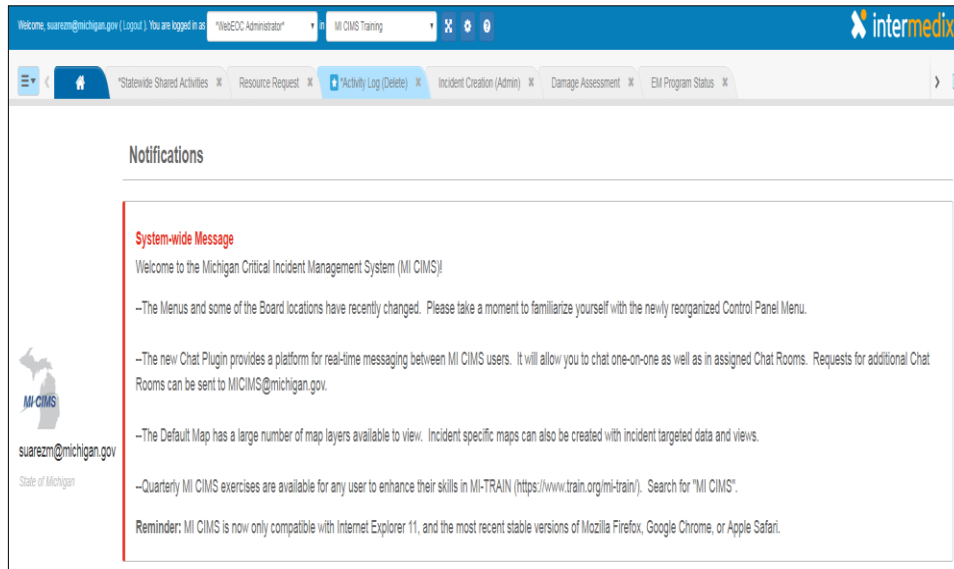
Welcome, suarezm@michigan.gov ( Logout ). You are logged in as *WebEOC Administrator* in MI CIMS Training

intermedix

*Statewide Shared Activities ✖ Resource Request ✖ *Activity Log (Delete) ✖ Incident Creation (Admin) ✖ Damage Assessment ✖ EM Program Status ✖

Notifications

System-wide Message
Welcome to the Michigan Critical Incident Management System (MI CIMS)!

--The Menus and some of the Board locations have recently changed. Please take a moment to familiarize yourself with the newly reorganized Control Panel Menu.

--The new Chat Plugin provides a platform for real-time messaging between MI CIMS users. It will allow you to chat one-on-one as well as in assigned Chat Rooms. Requests for additional Chat Rooms can be sent to MICIMS@michigan.gov.

--The Default Map has a large number of map layers available to view. Incident specific maps can also be created with incident targeted data and views.

--Quarterly MI CIMS exercises are available for any user to enhance their skills in MI-TRAIN (https://www.train.org/mi-train/). Search for "MI CIMS".

Reminder: MI CIMS is now only compatible with Internet Explorer 11, and the most recent stable versions of Mozilla Firefox, Google Chrome, or Apple Safari.

MI CIMS

suarezm@michigan.gov
State of Michigan